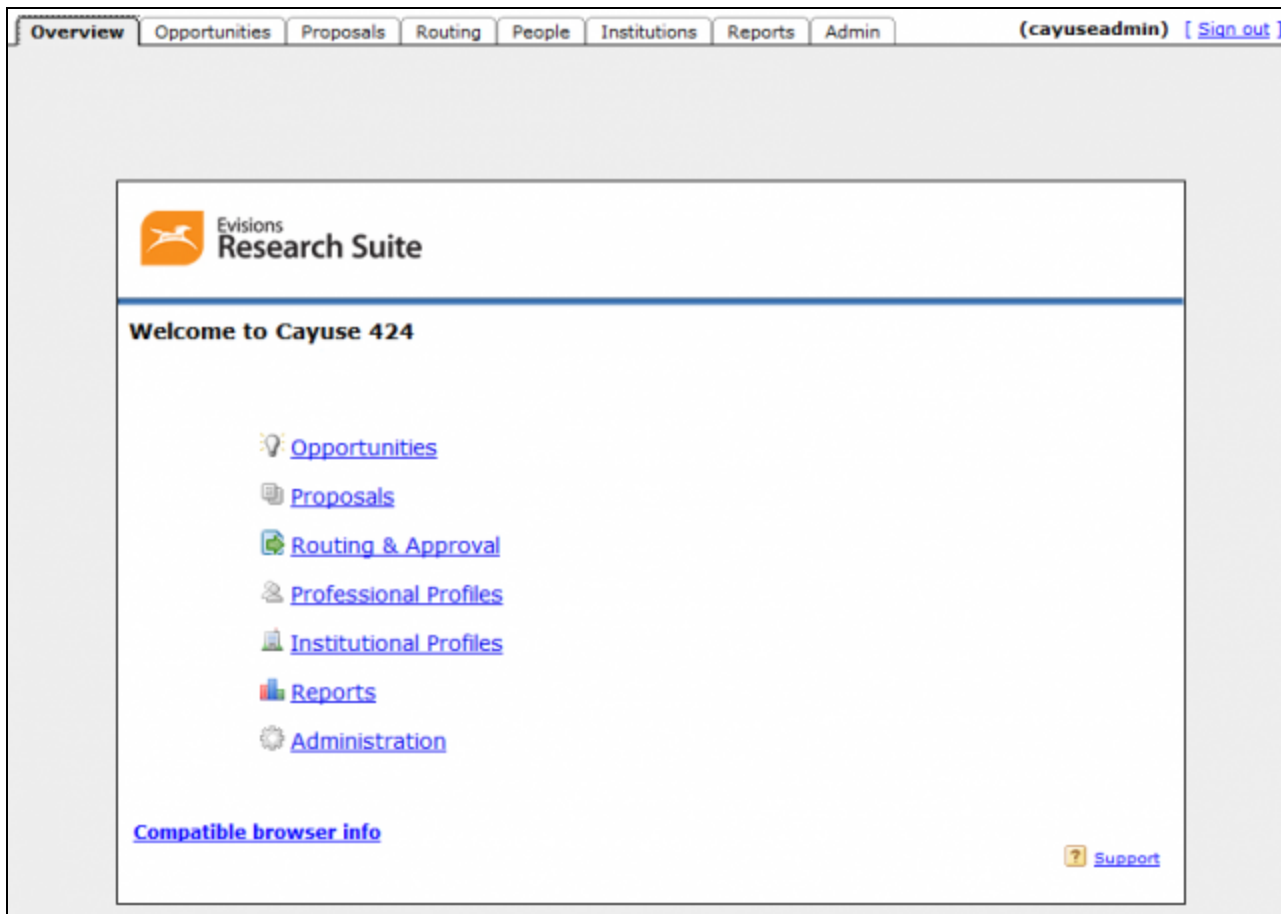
Overview | Opportunities | Proposals | Routing | People | Institutions | Reports | Admin

(cayuseadmin) [ Sign out ]

Evisions
Research Suite

Welcome to Cayuse 424

Opportunities

Proposals

Routing & Approval

Professional Profiles

Institutional Profiles

Reports

Administration

Compatible browser info

? Support